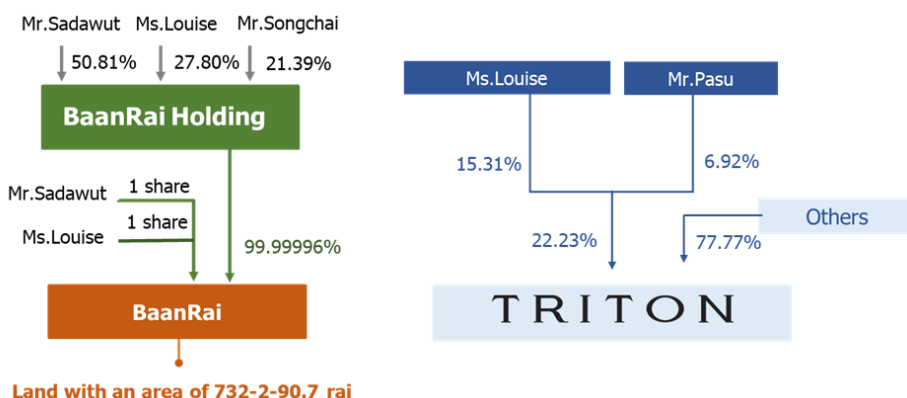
Mr.Sadawut Ms.Louise Mr.Songchai

50.81% 27.80% 21.39%

BaanRai Holding

Mr.Sadawut 1 share

1 share

Ms.Louise

99.99996%

BaanRai

Land with an area of 732-2-90.7 rai

Ms.Louise

Mr.Pasu

15.31%

6.92%

Others

22.23%

77.77%

TRITON